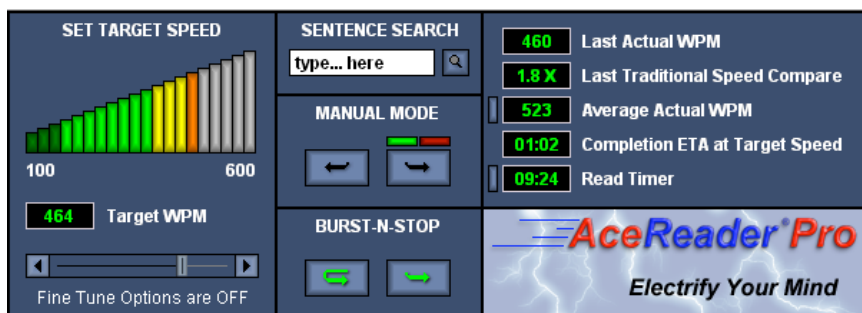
SET TARGET SPEED

100

600

464 Target WPM

Fine Tune Options are OFF

SENTENCE SEARCH

type... here

MANUAL MODE

BURST-N-STOP

460 Last Actual WPM

1.8 X Last Traditional Speed Compare

523 Average Actual WPM

01:02 Completion ETA at Target Speed

09:24 Read Timer

AceReader® Pro

Electrify Your Mind